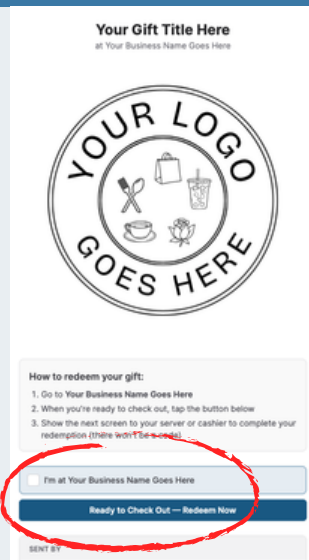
Your Gift Title Here
at Your Business Name Goes Here

YOUR LOGO GOES HERE

How to redeem your gift:

1. Go to **Your Business Name Goes Here**
2. When you're ready to check out, tap the button below
3. Show the next screen to your server or cashier to complete your redemption (there won't be a code)

I'm at Your Business Name Goes Here

Ready to Check Out — Redeem Now

SENT BY